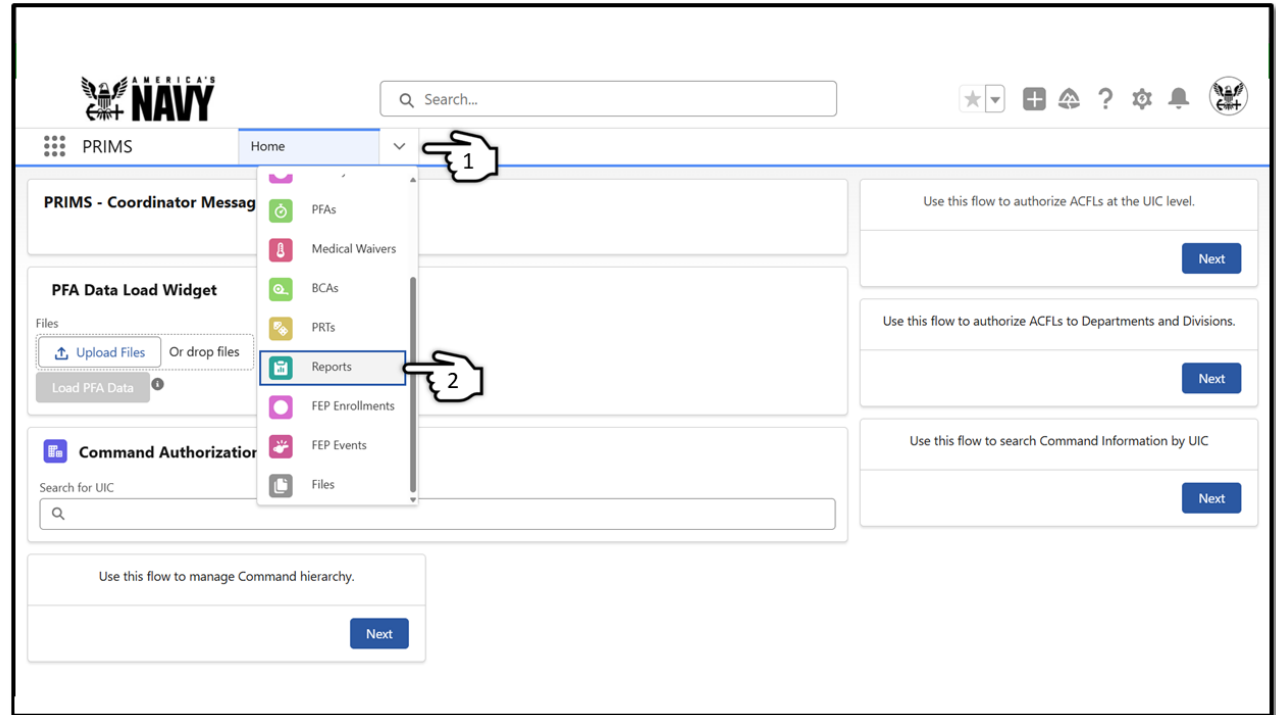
AMERICA'S NAVY

Search...

PRIMS

Home

1

PRIMS - Coordinator Messag

PFAs

Medical Waivers

BCAs

PRTs

Reports

2

FEP Enrollments

FEP Events

Files

PFA Data Load Widget

Files

Upload Files

Or drop files

Load PFA Data

Command Authorization

Search for UIC

Use this flow to manage Command hierarchy.

Next

Use this flow to authorize ACFLs at the UIC level.

Next

Use this flow to authorize ACFLs to Departments and Divisions.

Next

Use this flow to search Command Information by UIC

Next